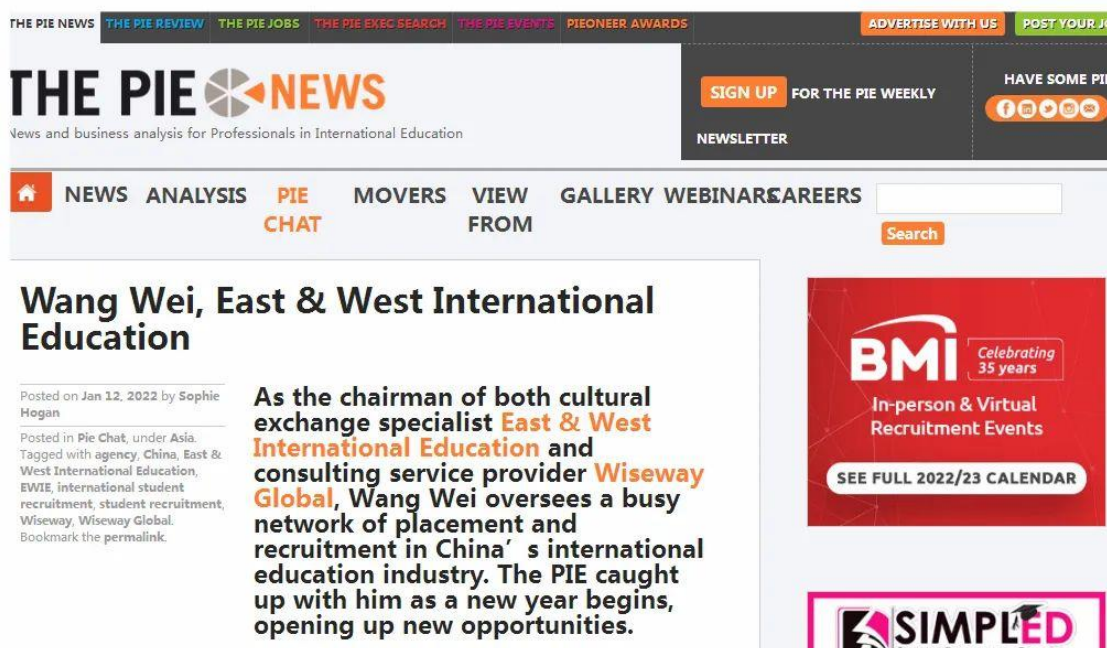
THE PIE NEWS THE PIE REVIEW THE PIE JOBS THE PIE EXEC SEARCH THE PIE EVENTS PIEONEER AWARDS ADVERTISE WITH US POST YOUR J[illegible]

THE PIE NEWS
News and business analysis for Professionals in International Education

SIGN UP FOR THE PIE WEEKLY NEWSLETTER

HAVE SOME PI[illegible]

NEWS ANALYSIS PIE CHAT MOVERS VIEW FROM GALLERY WEBINARS CAREERS

Search

Wang Wei, East & West International Education

Posted on Jan 12, 2022 by Sophie Hogan

Posted in Pie Chat, under Asia. Tagged with agency, China, East & West International Education, EWIE, international student recruitment, student recruitment, Wiseway, Wiseway Global. Bookmark the permalink.

As the chairman of both cultural exchange specialist East & West International Education and consulting service provider Wiseway Global, Wang Wei oversees a busy network of placement and recruitment in China' s international education industry. The PIE caught up with him as a new year begins, opening up new opportunities.

BMI Celebrating 35 years
In-person & Virtual Recruitment Events
SEE FULL 2022/23 CALENDAR

SIMPLED